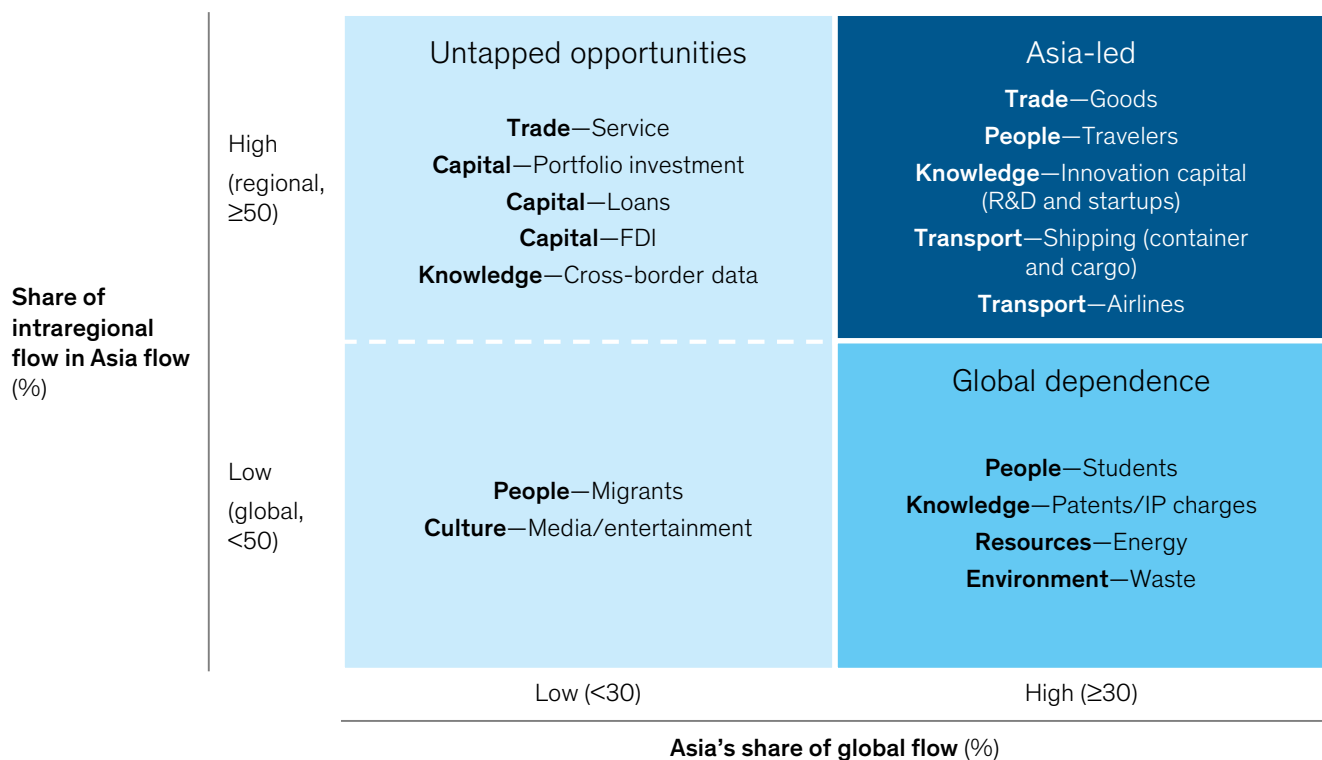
Share of intraregional flow in Asia flow (%)

High (regional, ≥50)

Low (global, <50)

Untapped opportunities

**Trade**—Service
**Capital**—Portfolio investment
**Capital**—Loans
**Capital**—FDI
**Knowledge**—Cross-border data

Asia-led

**Trade**—Goods
**People**—Travelers
**Knowledge**—Innovation capital (R&D and startups)
**Transport**—Shipping (container and cargo)
**Transport**—Airlines

**People**—Migrants
**Culture**—Media/entertainment

Global dependence

**People**—Students
**Knowledge**—Patents/IP charges
**Resources**—Energy
**Environment**—Waste

Low (<30)

High (≥30)

Asia's share of global flow (%)